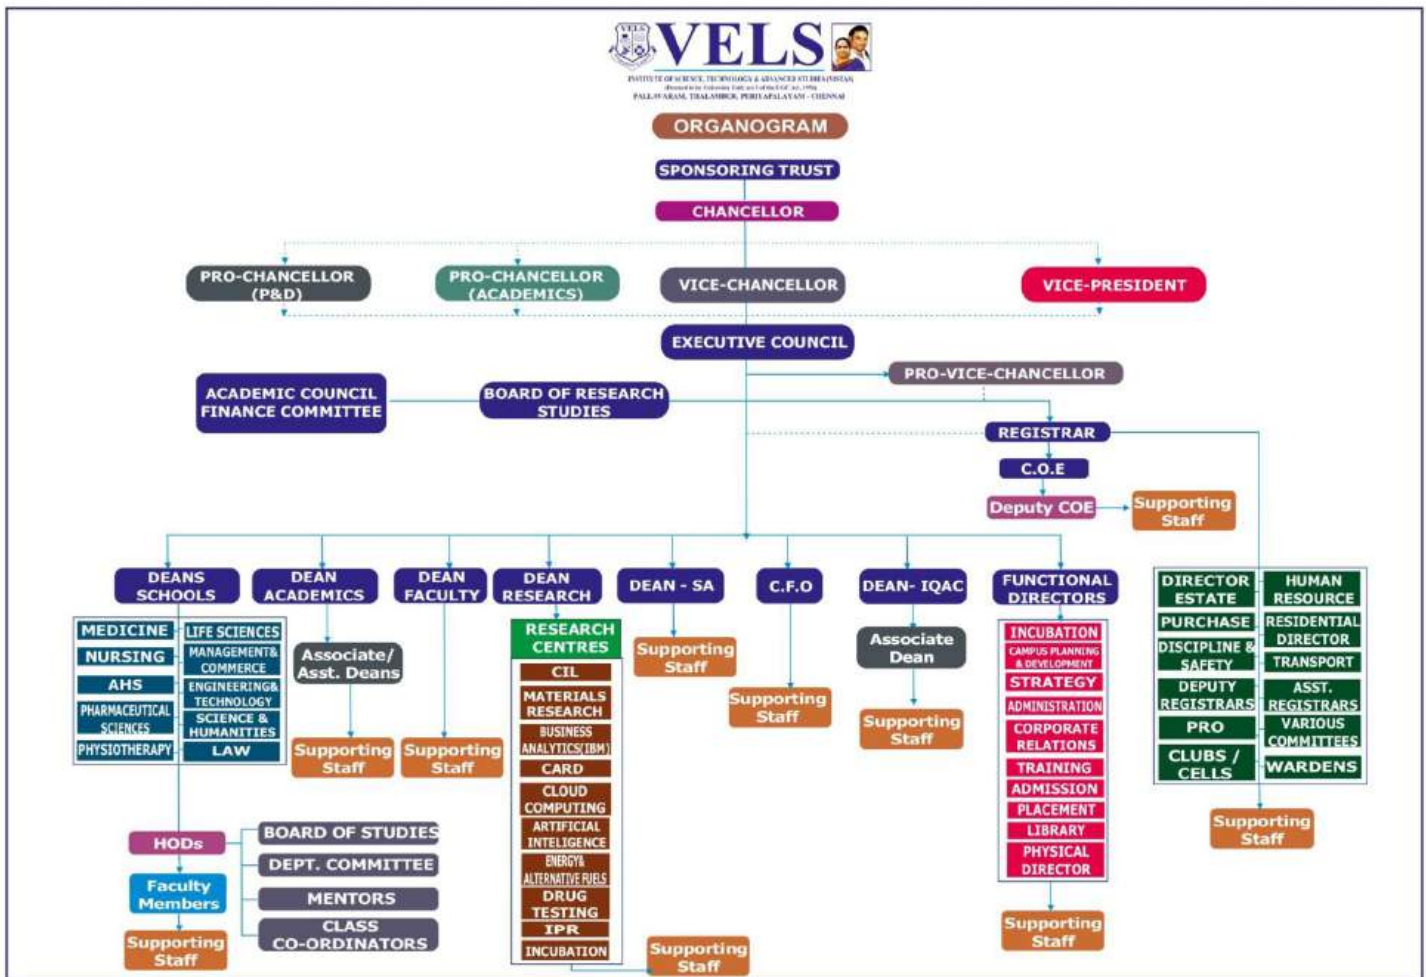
VELS

INSTITUTE OF SCIENCE, TECHNOLOGY & ADVANCED STUDIES (VISTAS)
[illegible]
PALLAVARAM, THALAMBUR, PERIYAPALAYAM - CHENNAI

ORGANOGRAM

SPONSORING TRUST

CHANCELLOR

PRO-CHANCELLOR (P&D)

PRO-CHANCELLOR (ACADEMICS)

VICE-CHANCELLOR

VICE-PRESIDENT

EXECUTIVE COUNCIL

PRO-VICE-CHANCELLOR

ACADEMIC COUNCIL
FINANCE COMMITTEE

BOARD OF RESEARCH STUDIES

REGISTRAR

C.O.E

Deputy COE

Supporting Staff

DEANS SCHOOLS

MEDICINE
LIFE SCIENCES
NURSING
MANAGEMENT& COMMERCE
AHS
ENGINEERING& TECHNOLOGY
PHARMACEUTICAL SCIENCES
SCIENCE & HUMANITIES
PHYSIOTHERAPY
LAW

HODs

Faculty Members

Supporting Staff

BOARD OF STUDIES
DEPT. COMMITTEE
MENTORS
CLASS CO-ORDINATORS

DEAN ACADEMICS

Associate/ Asst. Deans

Supporting Staff

DEAN FACULTY

Supporting Staff

DEAN RESEARCH

RESEARCH CENTRES
CIL
MATERIALS RESEARCH
BUSINESS ANALYTICS(IBM)
CARD
CLOUD COMPUTING
ARTIFICIAL INTELIGENCE
ENERGY& ALTERNATIVE FUELS
DRUG TESTING
IPR
INCUBATION

Supporting Staff

DEAN - SA

Supporting Staff

C.F.O

Supporting Staff

DEAN- IQAC

Associate Dean

Supporting Staff

FUNCTIONAL DIRECTORS

INCUBATION
CAMPUS PLANNING & DEVELOPMENT
STRATEGY
ADMINISTRATION
CORPORATE RELATIONS
TRAINING
ADMISSION
PLACEMENT
LIBRARY
PHYSICAL DIRECTOR

Supporting Staff

DIRECTOR ESTATE
HUMAN RESOURCE
PURCHASE
RESIDENTIAL DIRECTOR
DISCIPLINE & SAFETY
TRANSPORT
DEPUTY REGISTRARS
ASST. REGISTRARS
PRO
VARIOUS COMMITTEES
CLUBS / CELLS
WARDENS

Supporting Staff